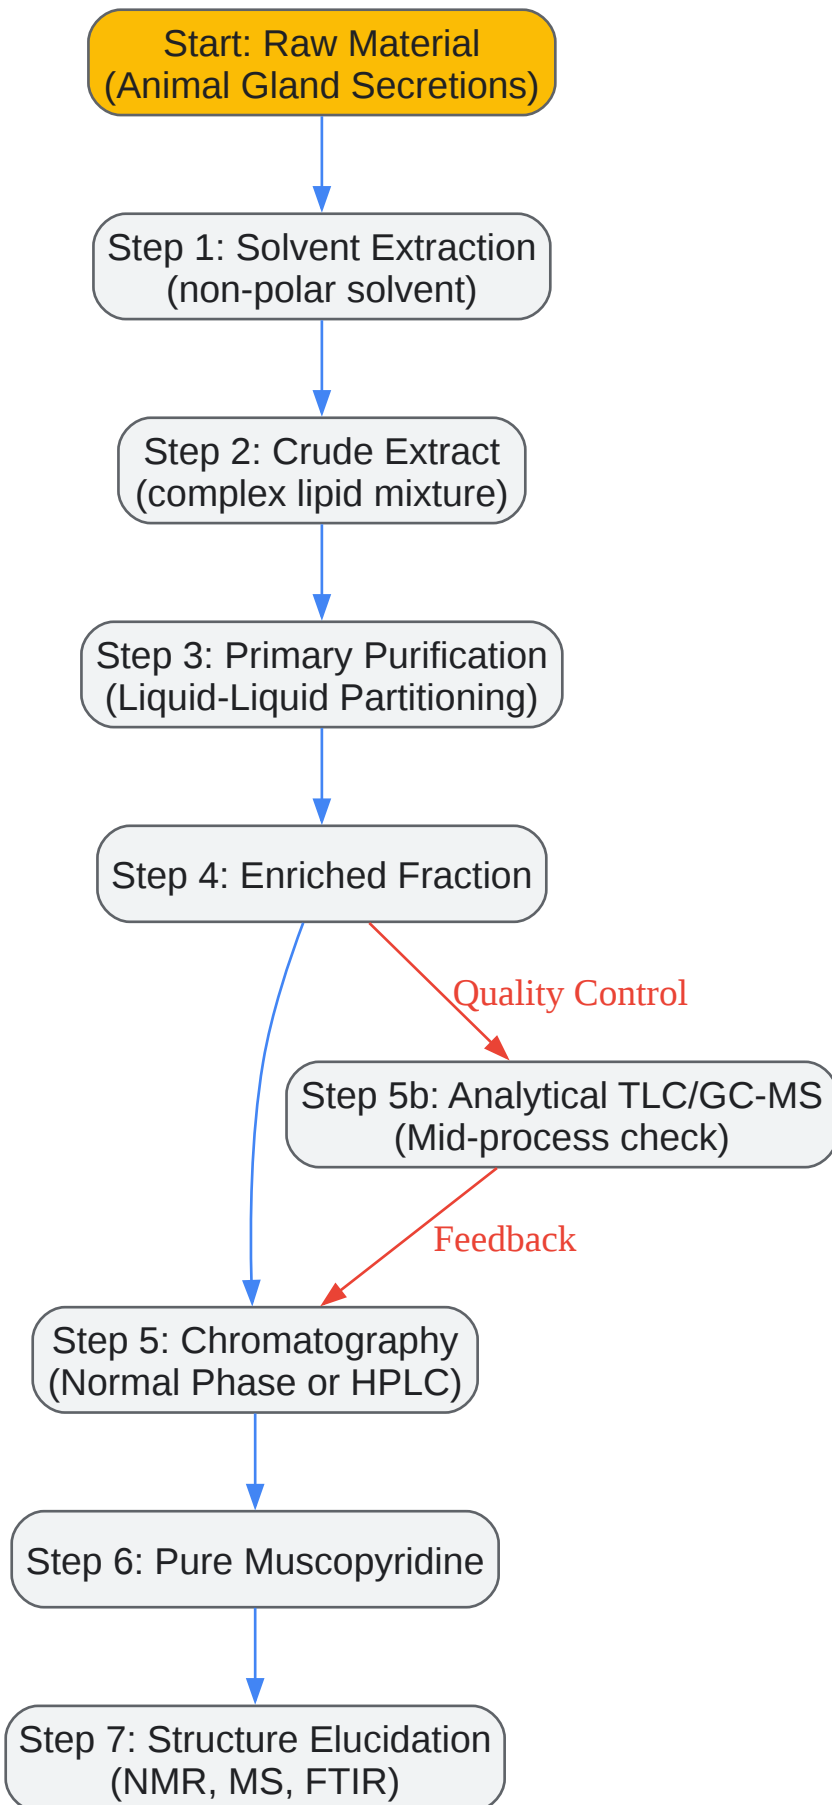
Start: Raw Material
(Animal Gland Secretions)

Step 1: Solvent Extraction
(non-polar solvent)

Step 2: Crude Extract
(complex lipid mixture)

Step 3: Primary Purification
(Liquid-Liquid Partitioning)

Step 4: Enriched Fraction

Quality Control

Step 5b: Analytical TLC/GC-MS
(Mid-process check)

Feedback

Step 5: Chromatography
(Normal Phase or HPLC)

Step 6: Pure Muscopyridine

Step 7: Structure Elucidation
(NMR, MS, FTIR)